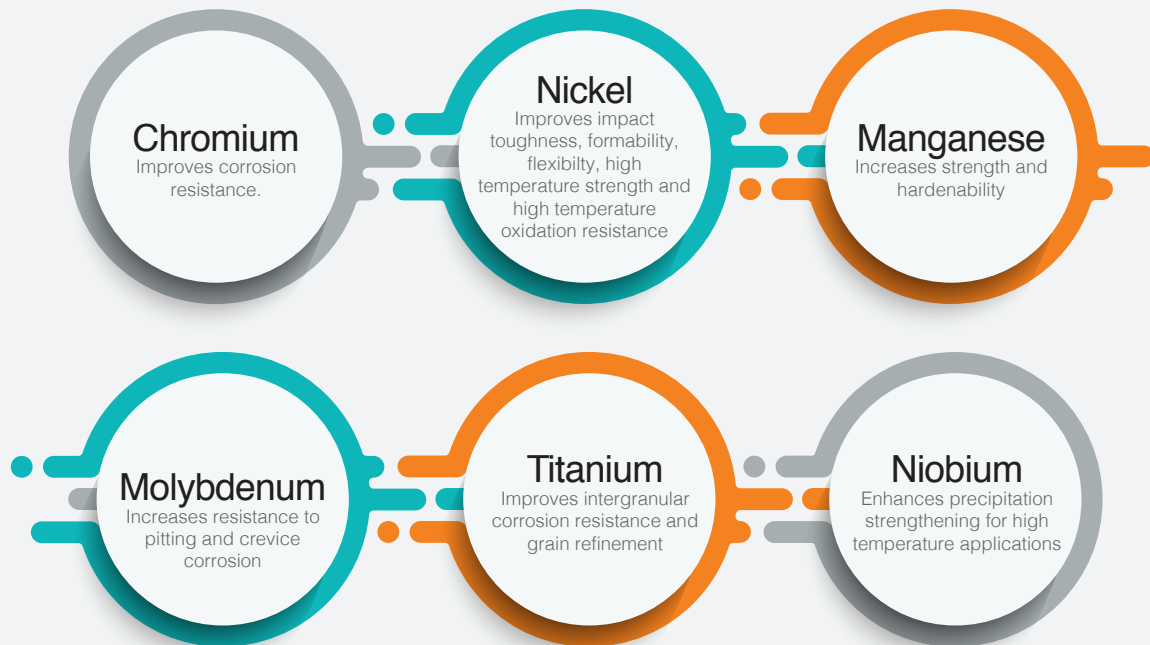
Chromium
Improves corrosion resistance.

Nickel
Improves impact toughness, formability, flexibilty, high temperature strength and high temperature oxidation resistance

Manganese
Increases strength and hardenability

Molybdenum
Increases resistance to pitting and crevice corrosion

Titanium
Improves intergranular corrosion resistance and grain refinement

Niobium
Enhances precipitation strengthening for high temperature applications